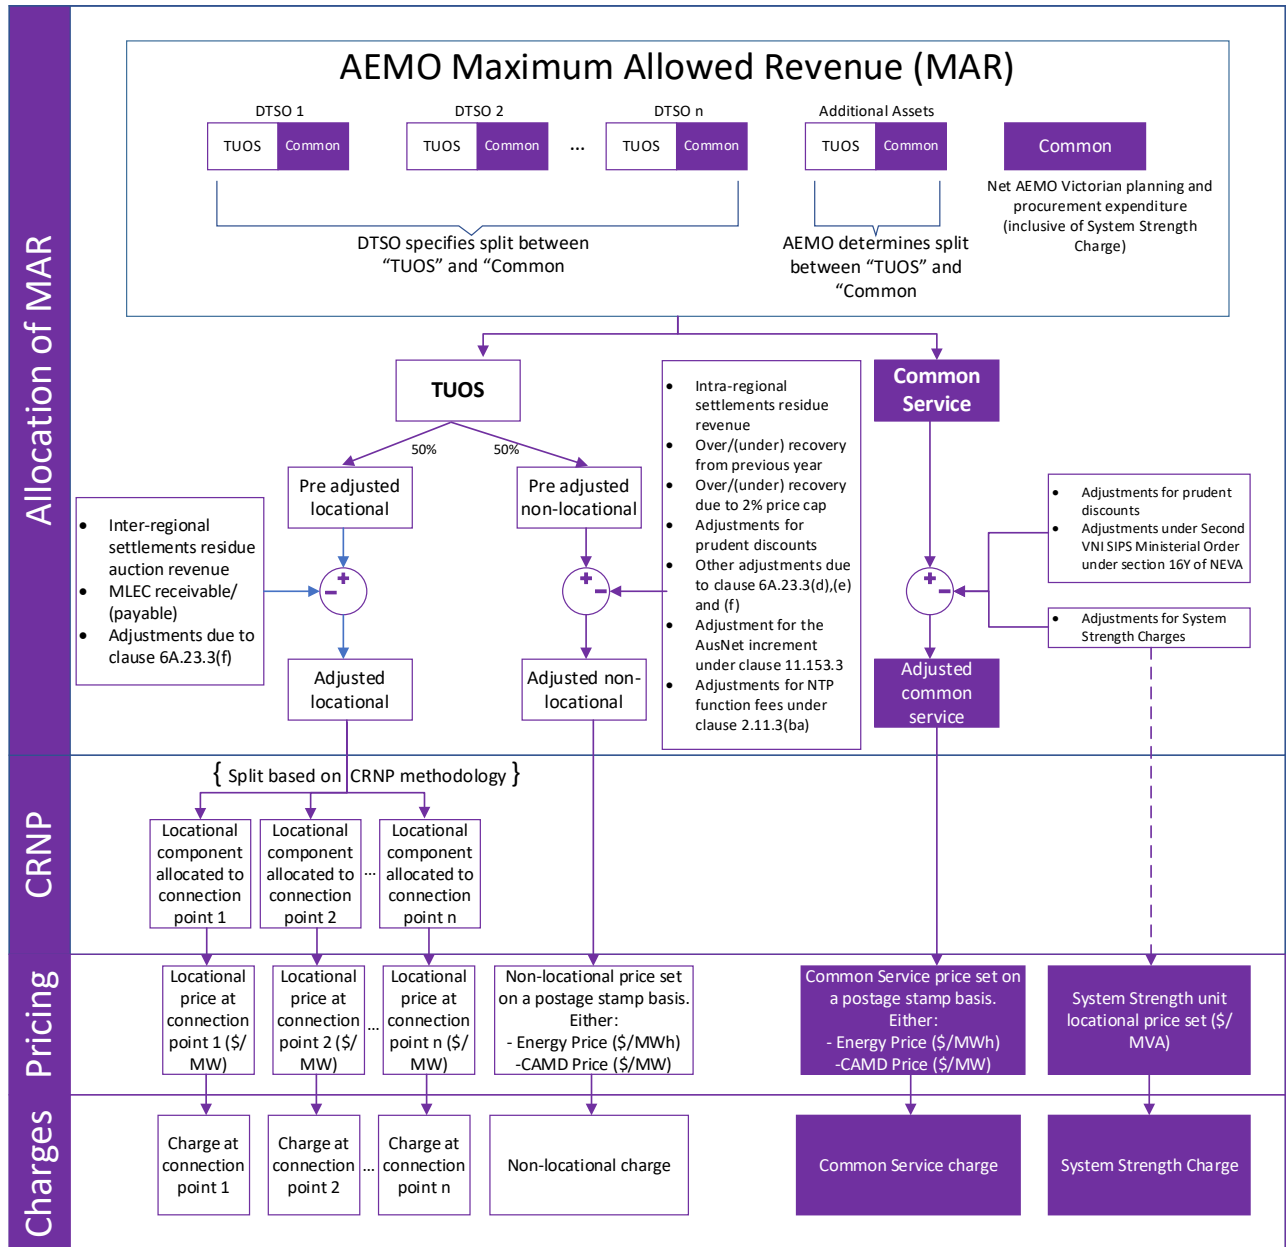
Allocation of MAR

AEMO Maximum Allowed Revenue (MAR)

DTSO 1
TUOS Common

DTSO 2
TUOS Common

...

DTSO n
TUOS Common

Additional Assets
TUOS Common

Common
Net AEMO Victorian planning and procurement expenditure (inclusive of System Strength Charge)

DTSO specifies split between "TUOS" and "Common

AEMO determines split between "TUOS" and "Common

TUOS

50%

50%

Pre adjusted locational

Pre adjusted non-locational

- Inter-regional settlements residue auction revenue
- MLEC receivable/ (payable)
- Adjustments due to clause 6A.23.3(f)

- Intra-regional settlements residue revenue
- Over/(under) recovery from previous year
- Over/(under) recovery due to 2% price cap
- Adjustments for prudent discounts
- Other adjustments due to clause 6A.23.3(d),(e) and (f)
- Adjustment for the AusNet increment under clause 11.153.3
- Adjustments for NTP function fees under clause 2.11.3(ba)

Common Service

- Adjustments for prudent discounts
- Adjustments under Second VNI SIPS Ministerial Order under section 16Y of NEVA

- Adjustments for System Strength Charges

+ −

+ −

+ −

Adjusted locational

Adjusted non-locational

Adjusted common service

CRNP

{ Split based on CRNP methodology }

Locational component allocated to connection point 1

Locational component allocated to connection point 2

...

Locational component allocated to connection point n

Pricing

Locational price at connection point 1 ($/ MW)

Locational price at connection point 2 ($/ MW)

...

Locational price at connection point n ($/ MW)

Non-locational price set on a postage stamp basis. Either:
- Energy Price ($/MWh)
-CAMD Price ($/MW)

Common Service price set on a postage stamp basis. Either:
- Energy Price ($/MWh)
-CAMD Price ($/MW)

System Strength unit locational price set ($/ MVA)

Charges

Charge at connection point 1

Charge at connection point 2

...

Charge at connection point n

Non-locational charge

Common Service charge

System Strength Charge